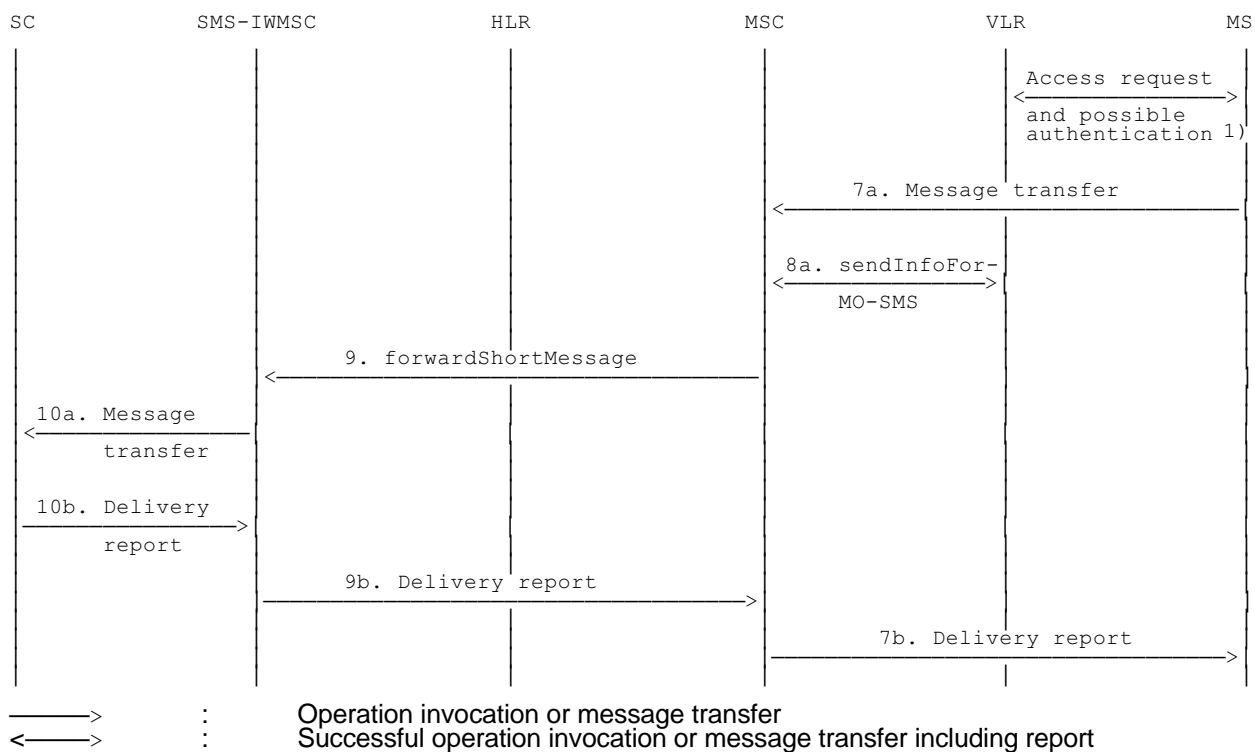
SC SMS-IWMSC HLR MSC VLR MS

Access request
and possible authentication 1)

7a. Message transfer

8a. sendInfoFor-
MO-SMS

9. forwardShortMessage

10a. Message
transfer

10b. Delivery
report

9b. Delivery report

7b. Delivery report

——> : Operation invocation or message transfer
<——> : Successful operation invocation or message transfer including report